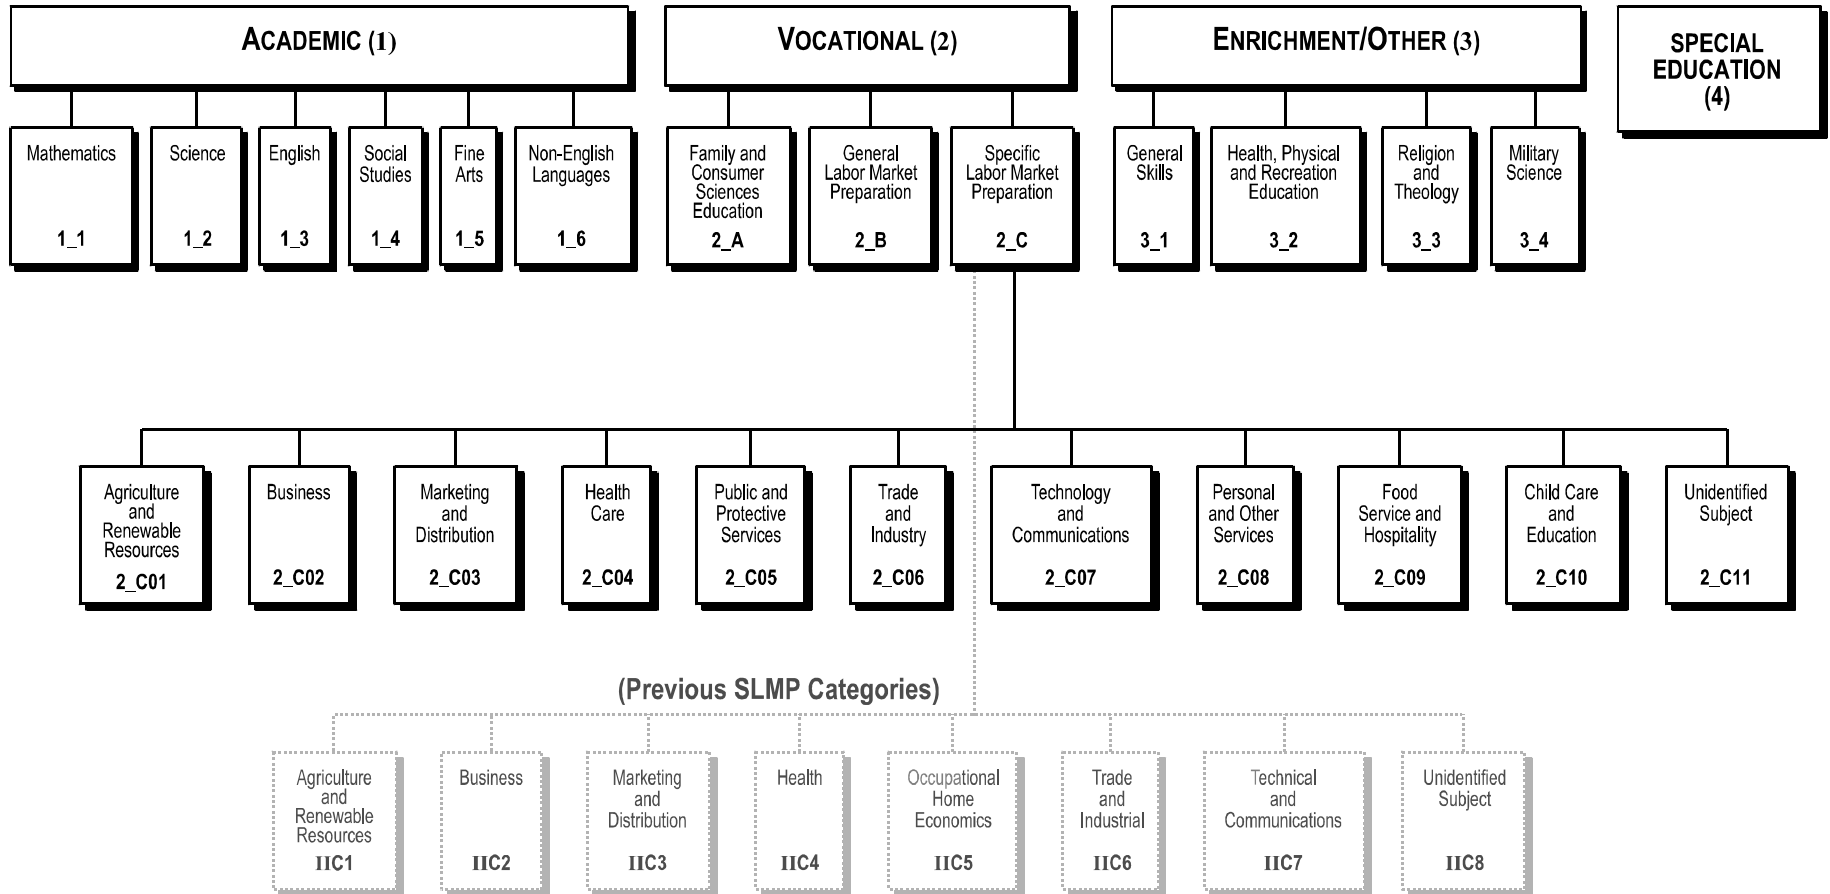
ACADEMIC (1)

VOCATIONAL (2)

ENRICHMENT/OTHER (3)

SPECIAL EDUCATION (4)

Mathematics 1_1

Science 1_2

English 1_3

Social Studies 1_4

Fine Arts 1_5

Non-English Languages 1_6

Family and Consumer Sciences Education 2_A

General Labor Market Preparation 2_B

Specific Labor Market Preparation 2_C

General Skills 3_1

Health, Physical and Recreation Education 3_2

Religion and Theology 3_3

Military Science 3_4

Agriculture and Renewable Resources 2_C01

Business 2_C02

Marketing and Distribution 2_C03

Health Care 2_C04

Public and Protective Services 2_C05

Trade and Industry 2_C06

Technology and Communications 2_C07

Personal and Other Services 2_C08

Food Service and Hospitality 2_C09

Child Care and Education 2_C10

Unidentified Subject 2_C11

(Previous SLMP Categories)

Agriculture and Renewable Resources IIC1

Business IIC2

Marketing and Distribution IIC3

Health IIC4

Occupational Home Economics IIC5

Trade and Industrial IIC6

Technical and Communications IIC7

Unidentified Subject IIC8